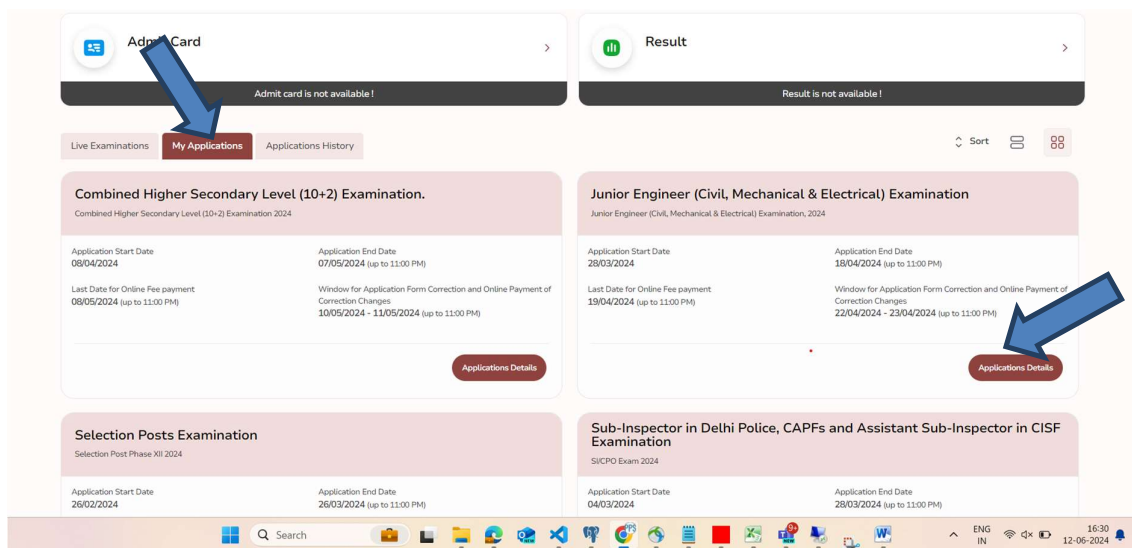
Adm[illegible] Card
>
Admit card is not available !

Result
>
Result is not available !

Live Examinations
My Applications
Applications History

Sort

Combined Higher Secondary Level (10+2) Examination.
Combined Higher Secondary Level (10+2) Examination 2024

Application Start Date
08/04/2024
Application End Date
07/05/2024 (up to 11:00 PM)
Last Date for Online Fee payment
08/05/2024 (up to 11:00 PM)
Window for Application Form Correction and Online Payment of Correction Changes
10/05/2024 - 11/05/2024 (up to 11:00 PM)

Applications Details

Junior Engineer (Civil, Mechanical & Electrical) Examination
Junior Engineer (Civil, Mechanical & Electrical) Examination, 2024

Application Start Date
28/03/2024
Application End Date
18/04/2024 (up to 11:00 PM)
Last Date for Online Fee payment
19/04/2024 (up to 11:00 PM)
Window for Application Form Correction and Online Payment of Correction Changes
22/04/2024 - 23/04/2024 (up to 11:00 PM)

Applications Details

Selection Posts Examination
Selection Post Phase XII 2024

Application Start Date
26/02/2024
Application End Date
26/03/2024 (up to 11:00 PM)

Sub-Inspector in Delhi Police, CAPFs and Assistant Sub-Inspector in CISF Examination
SI/CPO Exam 2024

Application Start Date
04/03/2024
Application End Date
28/03/2024 (up to 11:00 PM)

Search
ENG IN
16:30
12-06-2024